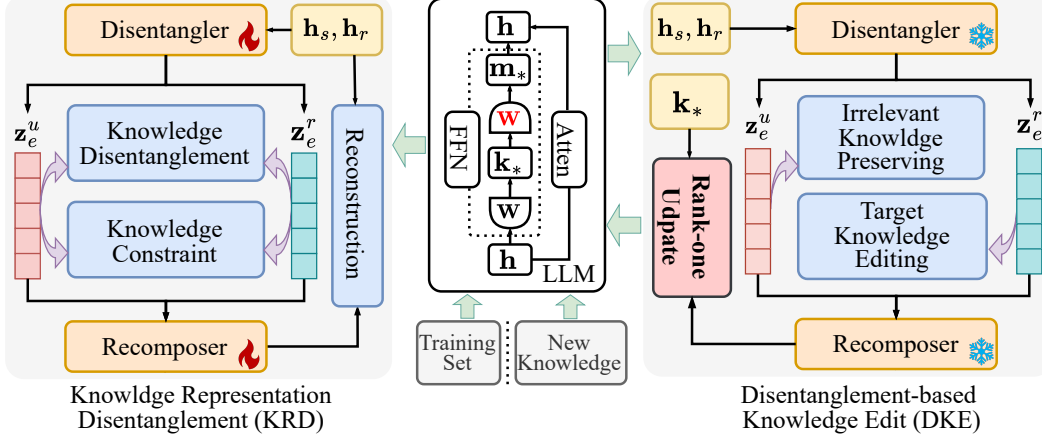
Disentangler

$\mathbf{h}_s, \mathbf{h}_r$

$\mathbf{z}_e^u$

$\mathbf{z}_e^r$

Knowledge Disentanglement

Knowledge Constraint

Reconstruction

Recomposer

Knowldge Representation Disentanglement (KRD)

$\mathbf{h}$

$\mathbf{m}_*$

W

$\mathbf{k}_*$

W

$\mathbf{h}$

FFN

Atten

LLM

Training Set

New Knowledge

$\mathbf{h}_s, \mathbf{h}_r$

Disentangler

$\mathbf{k}_*$

$\mathbf{z}_e^u$

$\mathbf{z}_e^r$

Irrelevant Knowldge Preserving

Rank-one Udpate

Target Knowledge Editing

Recomposer

Disentanglement-based Knowledge Edit (DKE)